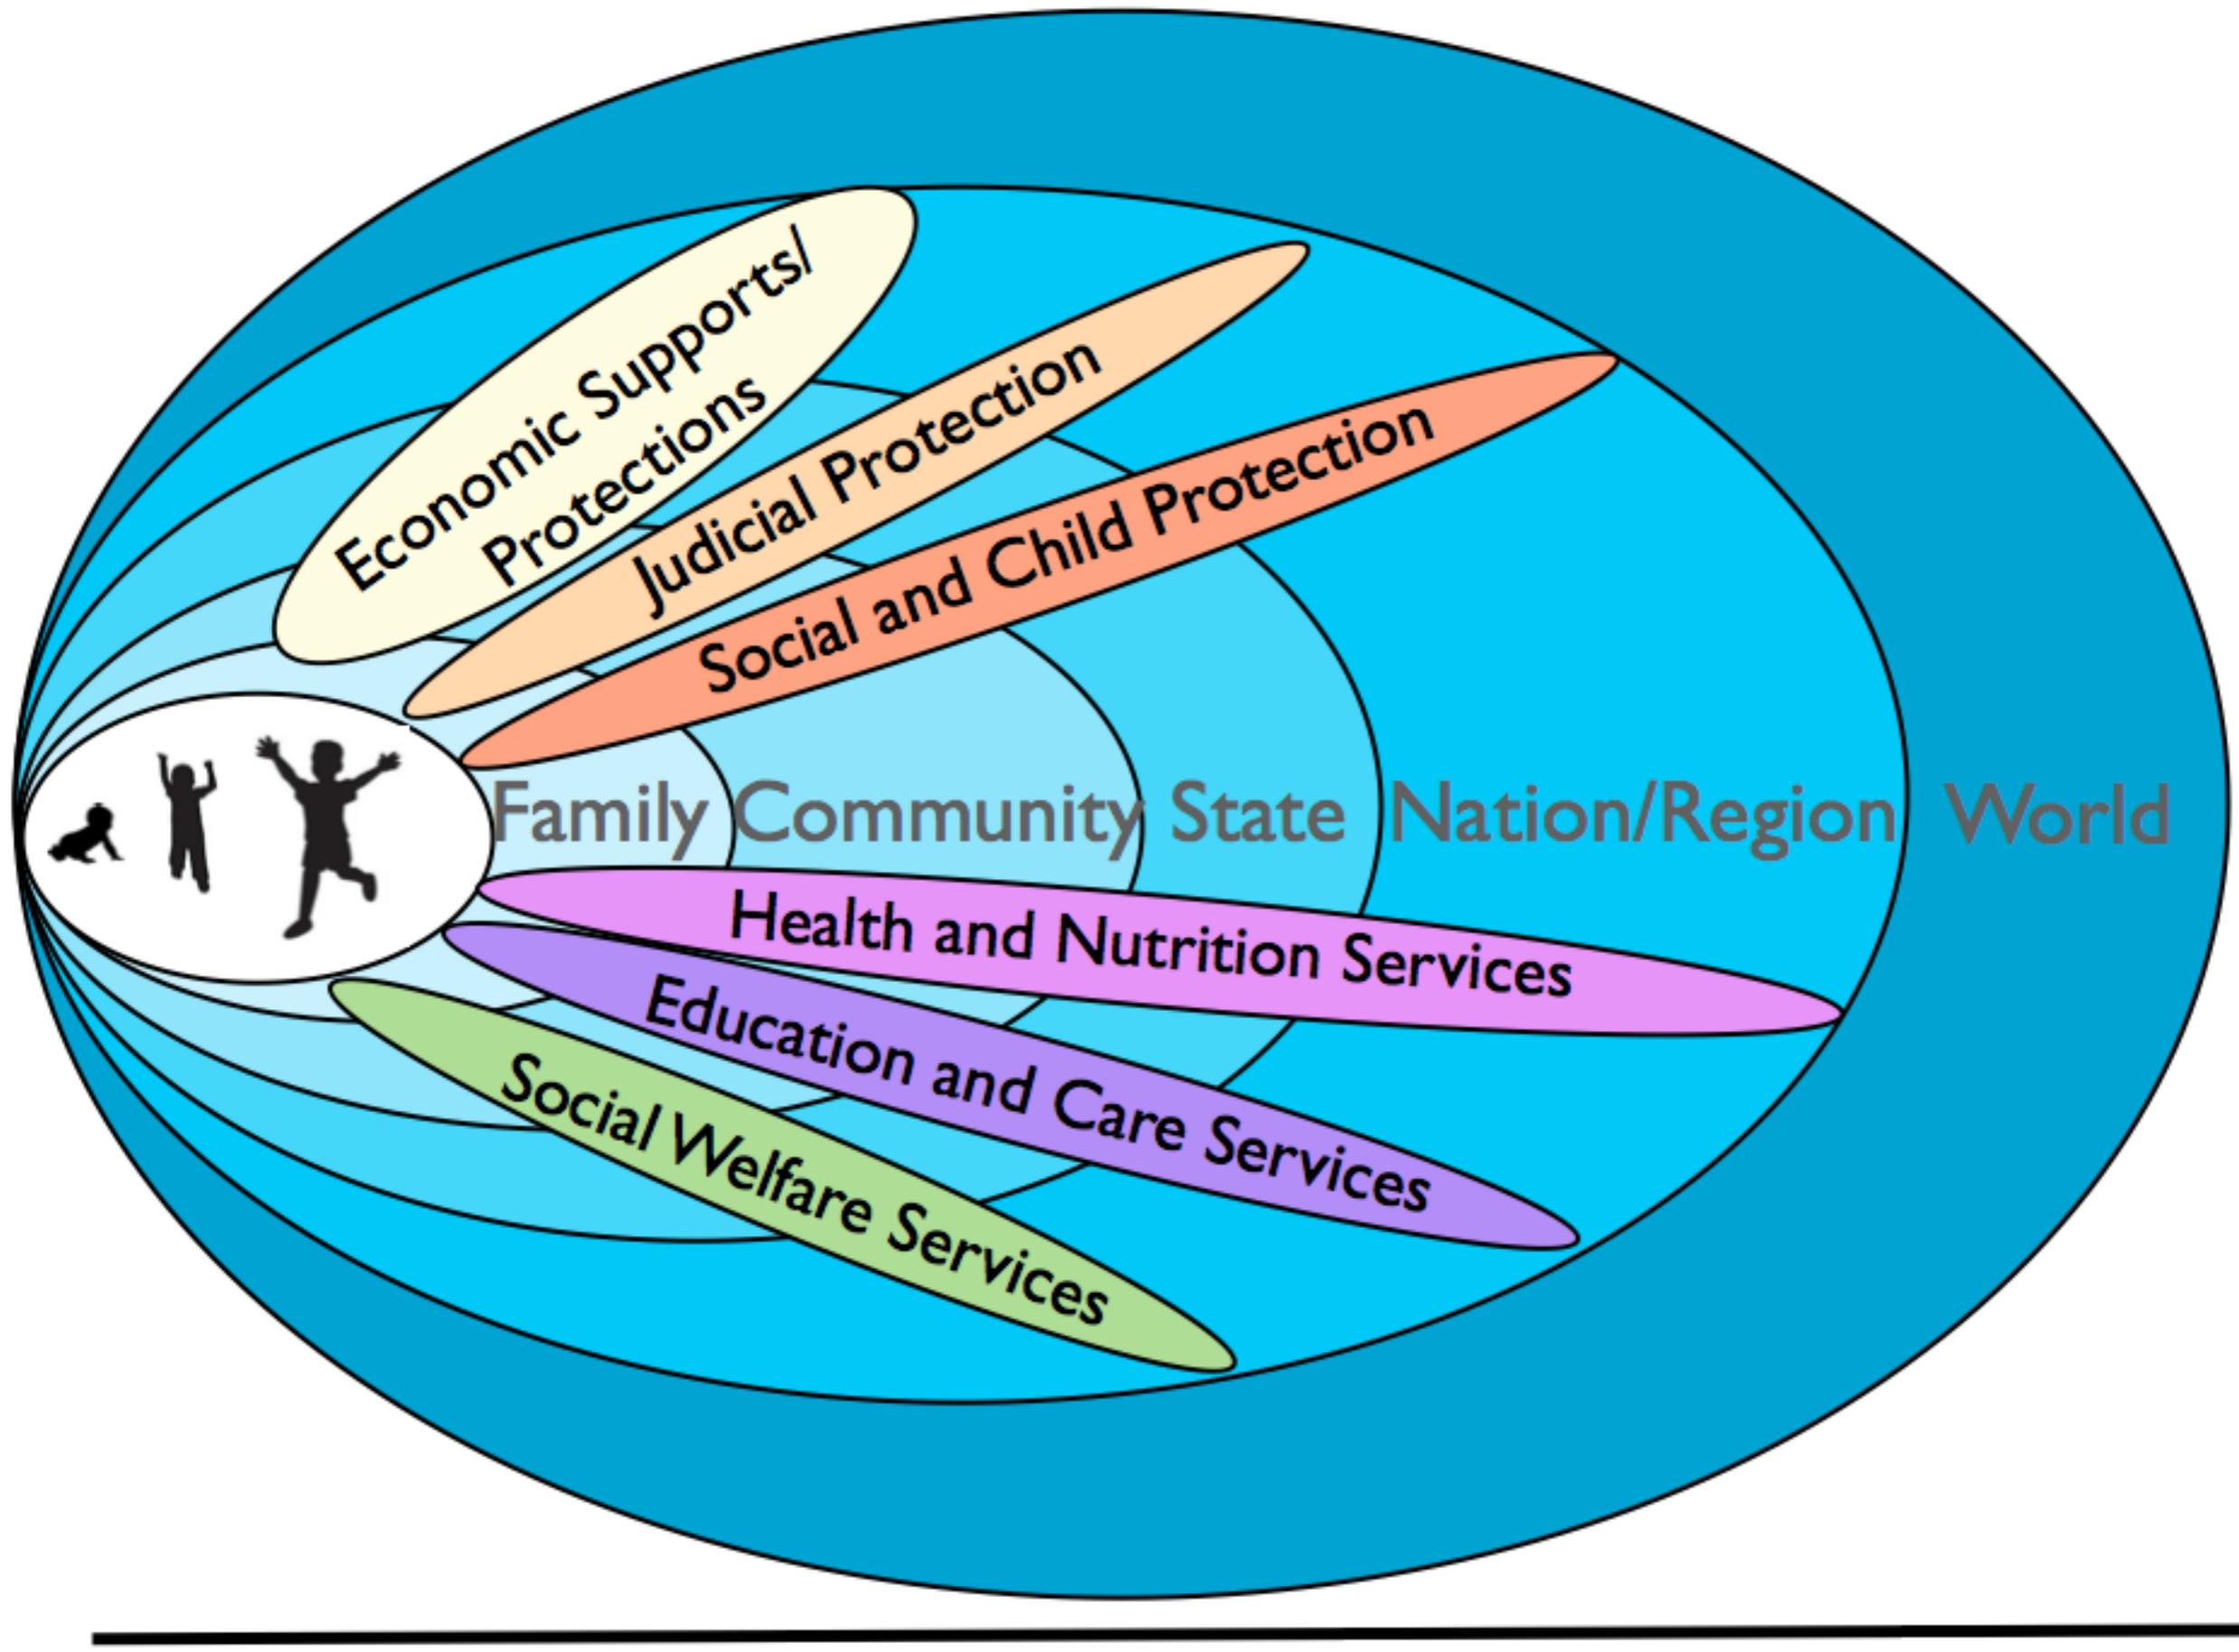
Economic Supports/ Protections

Judicial Protection

Social and Child Protection

Family Community State Nation/Region World

Health and Nutrition Services

Education and Care Services

Social Welfare Services